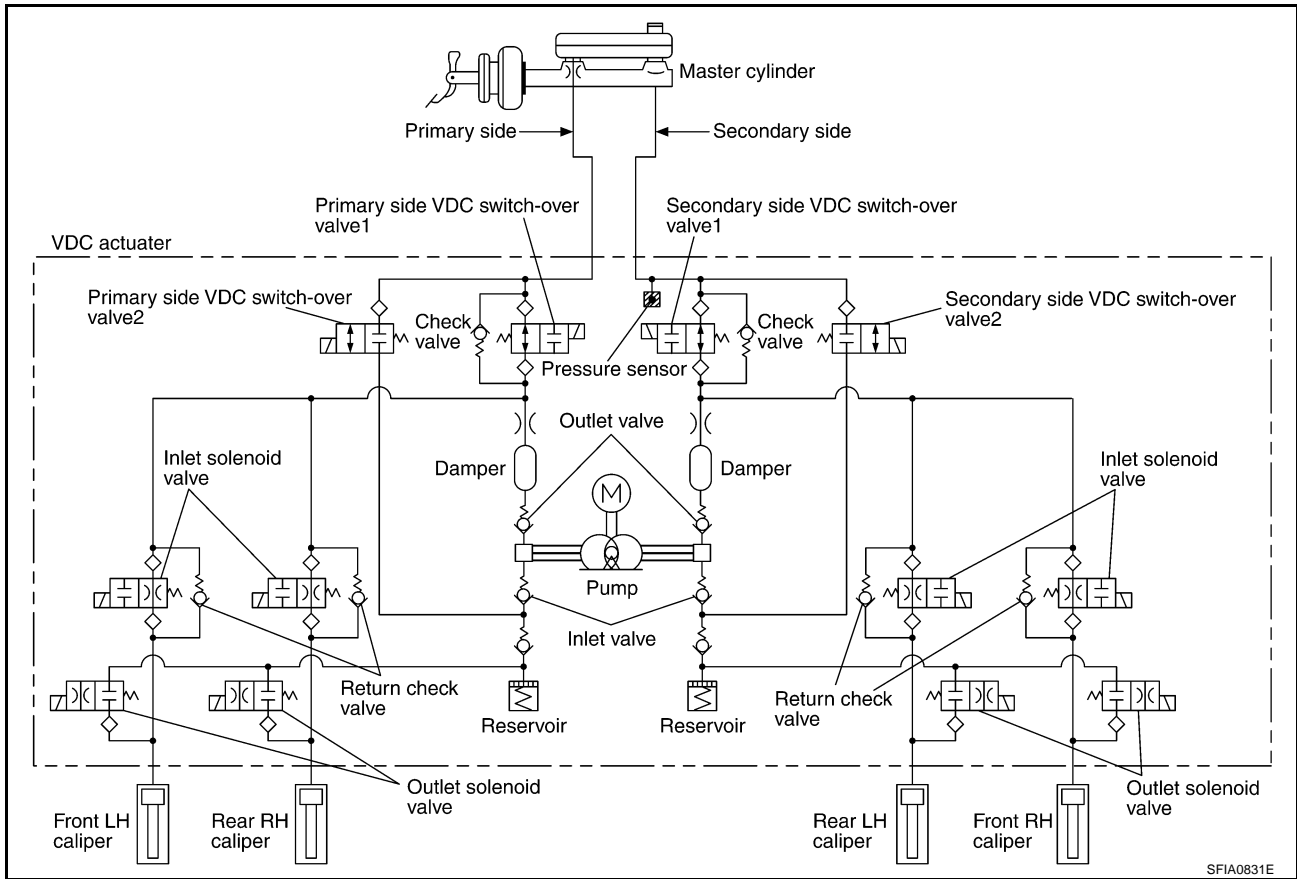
Master cylinder

Primary side

Secondary side

Primary side VDC switch-over valve1

Secondary side VDC switch-over valve1

VDC actuater

Primary side VDC switch-over valve2

Check valve

Check valve

Secondary side VDC switch-over valve2

Pressure sensor

Outlet valve

Inlet solenoid valve

Damper

M

Damper

Inlet solenoid valve

Pump

Inlet valve

Return check valve

Reservoir

Reservoir

Return check valve

Outlet solenoid valve

Outlet solenoid valve

Front LH caliper

Rear RH caliper

Rear LH caliper

Front RH caliper

SFIA0831E